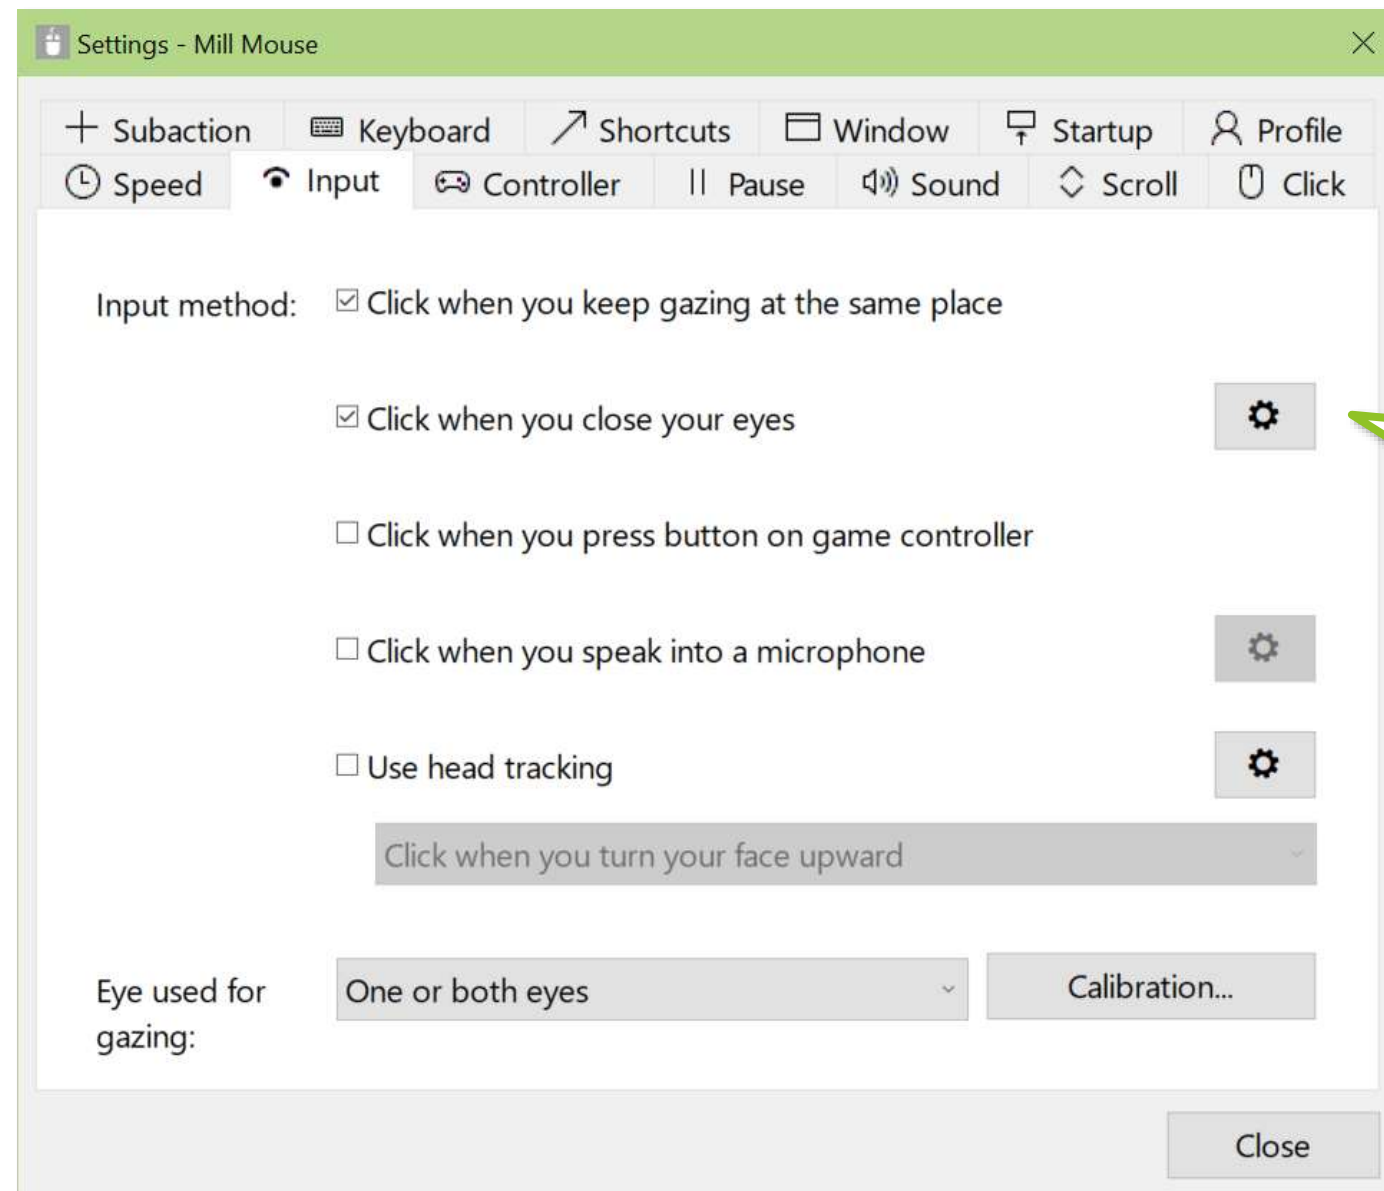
Settings - Mill Mouse

Subaction Keyboard Shortcuts Window Startup Profile
Speed Input Controller Pause Sound Scroll Click

Input method: ☑ Click when you keep gazing at the same place

☑ Click when you close your eyes

☐ Click when you press button on game controller

☐ Click when you speak into a microphone

☐ Use head tracking

Click when you turn your face upward

Eye used for gazing: One or both eyes

Calibration...

Close